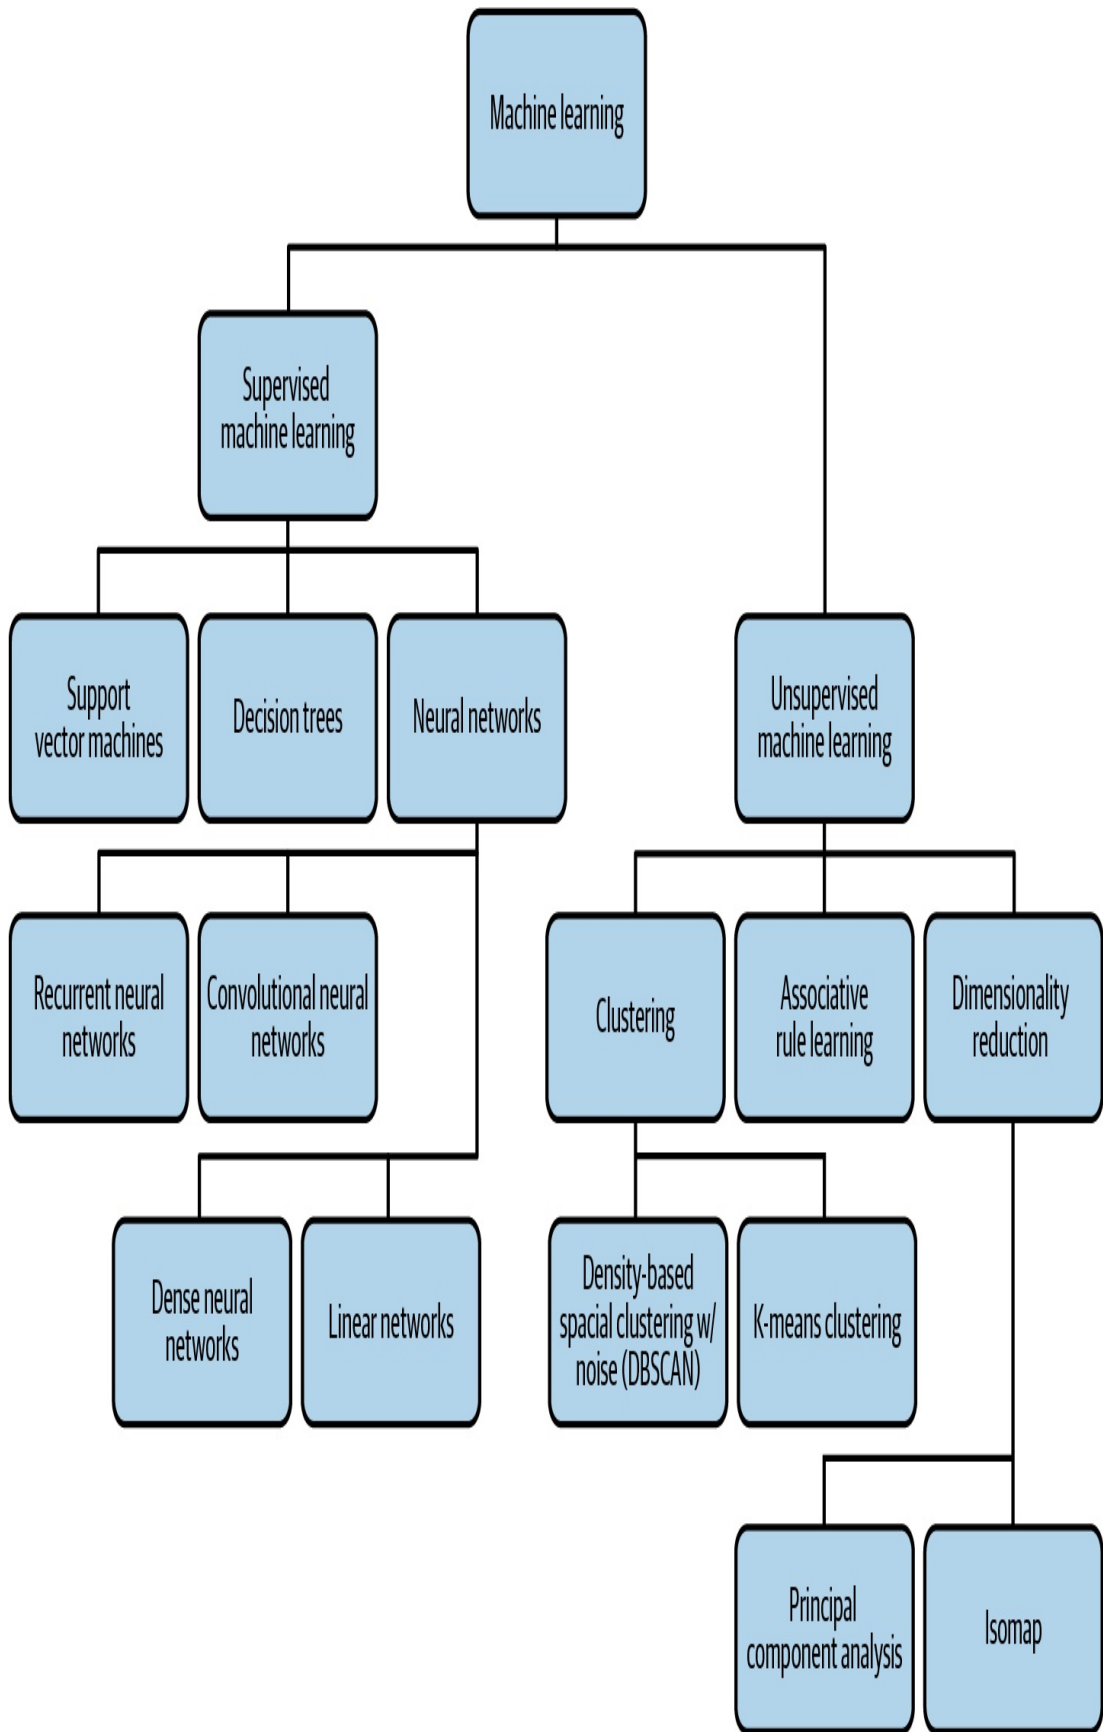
Machine learning

Supervised machine learning

Support vector machines

Decision trees

Neural networks

Unsupervised machine learning

Recurrent neural networks

Convolutional neural networks

Clustering

Associative rule learning

Dimensionality reduction

Dense neural networks

Linear networks

Density-based spacial clustering w/ noise (DBSCAN)

K-means clustering

Principal component analysis

Isomap